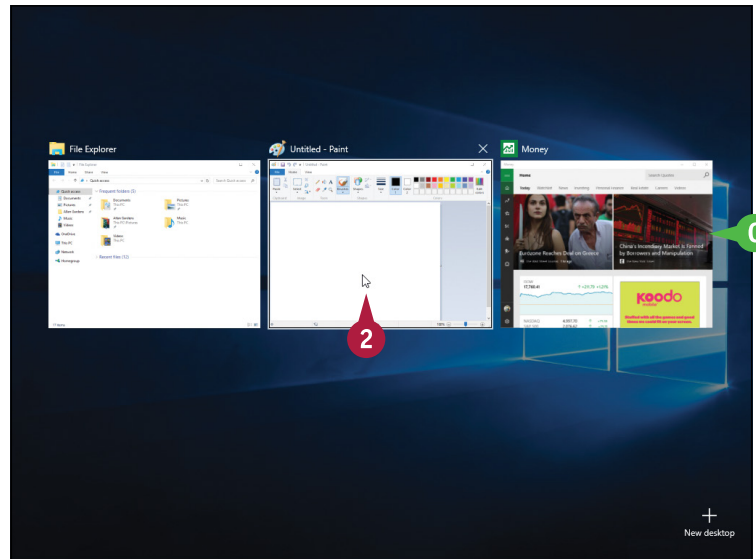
File Explorer

Untitled - Paint

Money

Quick access
Frequent folders (5)
Documents
Pictures
Allen Scrivano
Music
Videos
Recent files (12)
OneDrive
This PC
Network
Homegroup

Home
Today
China's Incendiary Market is Fermented by Borrowers and Manipulation
Eurozone Reaches Deal on Greece
17,760.41
koodo

2

+
New desktop